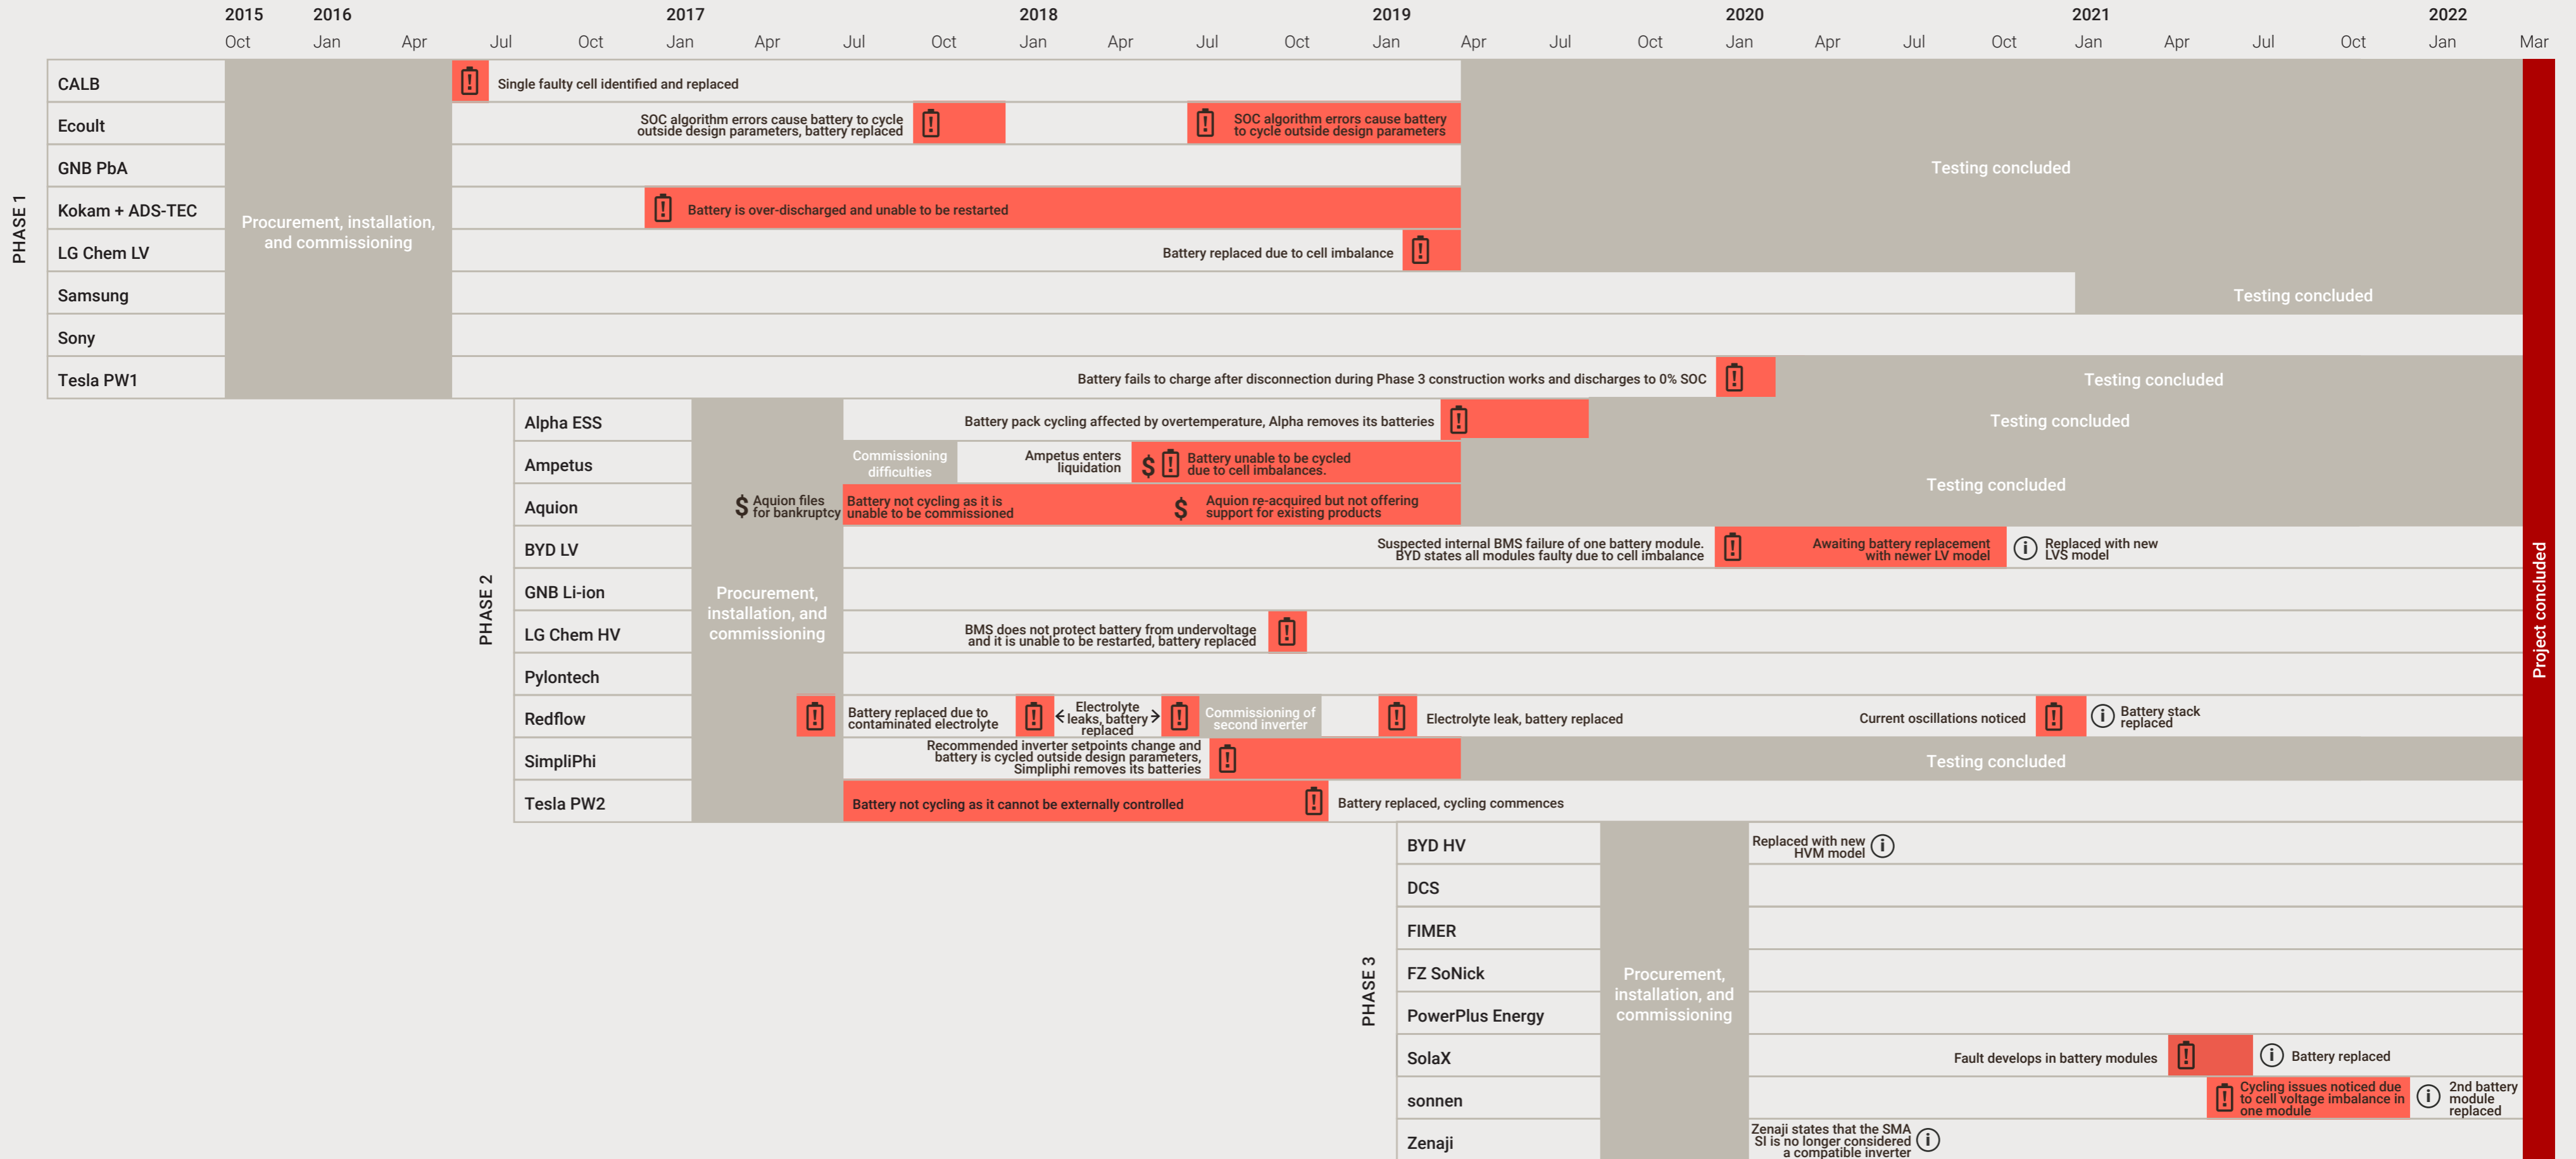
2015 Oct | 2016 Jan | Apr | Jul | Oct | 2017 Jan | Apr | Jul | Oct | 2018 Jan | Apr | Jul | Oct | 2019 Jan | Apr | Jul | Oct | 2020 Jan | Apr | Jul | Oct | 2021 Jan | Apr | Jul | Oct | 2022 Jan | Mar

PHASE 1

CALB
Ecoult
GNB PbA
Kokam + ADS-TEC
LG Chem LV
Samsung
Sony
Tesla PW1

Procurement, installation, and commissioning

Single faulty cell identified and replaced

SOC algorithm errors cause battery to cycle outside design parameters, battery replaced

SOC algorithm errors cause battery to cycle outside design parameters

Testing concluded

Battery is over-discharged and unable to be restarted

Battery replaced due to cell imbalance

Testing concluded

Battery fails to charge after disconnection during Phase 3 construction works and discharges to 0% SOC

Testing concluded

PHASE 2

Alpha ESS
Ampetus
Aquion
BYD LV
GNB Li-ion
LG Chem HV
Pylontech
Redflow
SimpliPhi
Tesla PW2

Procurement, installation, and commissioning

Battery pack cycling affected by overtemperature, Alpha removes its batteries

Testing concluded

Commissioning difficulties

Ampetus enters liquidation

Battery unable to be cycled due to cell imbalances.

Testing concluded

Aquion files for bankruptcy

Battery not cycling as it is unable to be commissioned

Aquion re-acquired but not offering support for existing products

Suspected internal BMS failure of one battery module. BYD states all modules faulty due to cell imbalance

Awaiting battery replacement with newer LV model

Replaced with new LVS model

BMS does not protect battery from undervoltage and it is unable to be restarted, battery replaced

Battery replaced due to contaminated electrolyte

Electrolyte leaks, battery replaced

Commissioning of second inverter

Electrolyte leak, battery replaced

Current oscillations noticed

Battery stack replaced

Recommended inverter setpoints change and battery is cycled outside design parameters, Simpliphi removes its batteries

Testing concluded

Battery not cycling as it cannot be externally controlled

Battery replaced, cycling commences

PHASE 3

BYD HV
DCS
FIMER
FZ SoNick
PowerPlus Energy
SolaX
sonnen
Zenaji

Procurement, installation, and commissioning

Replaced with new HVM model

Fault develops in battery modules

Battery replaced

Cycling issues noticed due to cell voltage imbalance in one module

2nd battery module replaced

Zenaji states that the SMA SI is no longer considered a compatible inverter

Project concluded